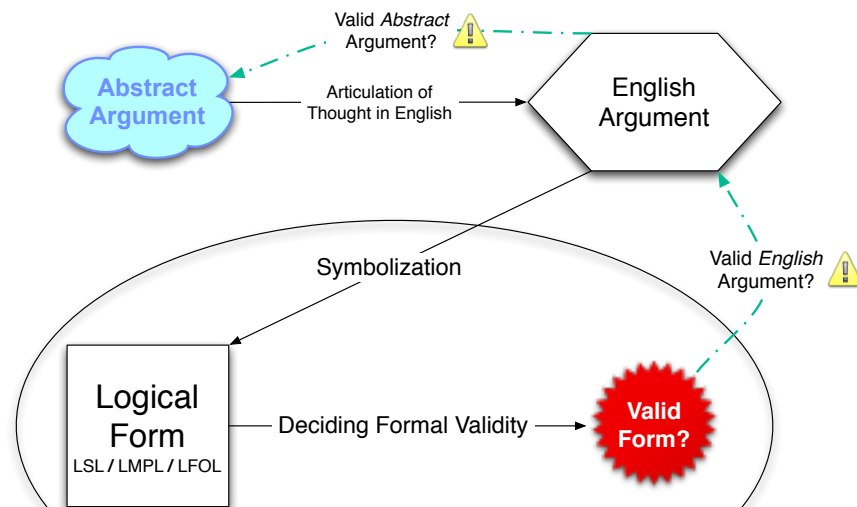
Valid *Abstract* Argument?

Abstract Argument

Articulation of Thought in English

English Argument

Symbolization

Valid *English* Argument?

Logical Form
LSL / LMPL / LFOL

Deciding Formal Validity

Valid Form?